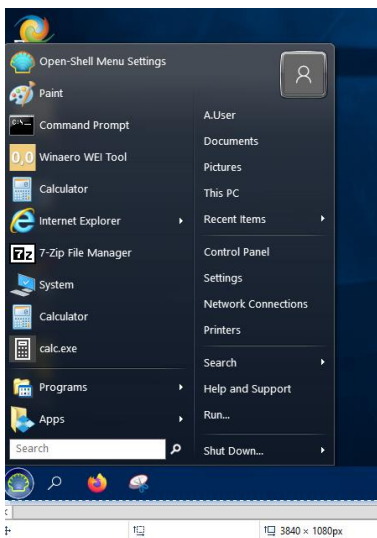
Open-Shell Menu Settings
Paint
Command Prompt
Winaero WEI Tool
Calculator
Internet Explorer
7-Zip File Manager
System
Calculator
calc.exe
Programs
Apps
Search

A.User
Documents
Pictures
This PC
Recent Items
Control Panel
Settings
Network Connections
Printers
Search
Help and Support
Run...
Shut Down...

3840 × 1080px